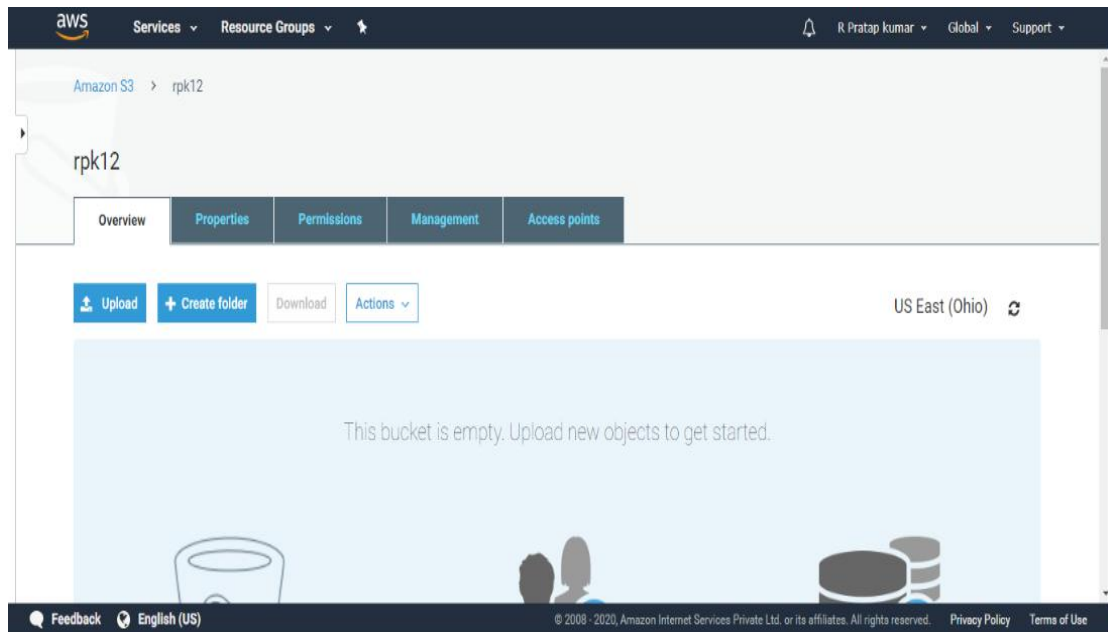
aws Services Resource Groups

R Pratap kumar Global Support

Amazon S3 > rpk12

rpk12

Overview Properties Permissions Management Access points

Upload Create folder Download Actions

US East (Ohio)

This bucket is empty. Upload new objects to get started.

Feedback English (US)

© 2008 - 2020, Amazon Internet Services Private Ltd. or its affiliates. All rights reserved. Privacy Policy Terms of Use